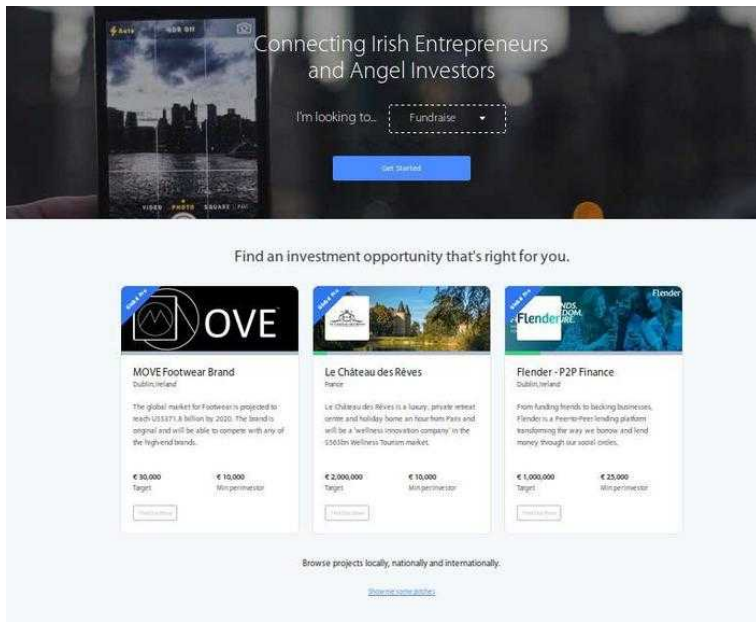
Connecting Irish Entrepreneurs and Angel Investors

I'm looking to... Fundraise

Get Started

VIDEO PHOTO SQUARE

Find an investment opportunity that's right for you.

OVE

MOVE Footwear Brand
Dublin,Ireland

The global market for Footwear is projected to reach US$371.8 billion by 2020. The brand is original and will be able to compete with any of the high-end brands.

€ 30,000
Target

€ 10,000
Min per investor

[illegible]

Le Château des Rêves
France

Le Château des Rêves is a luxury, private retreat centre and holiday home an hour from Paris and will be a 'wellness innovation company' in the $563bn Wellness Tourism market.

€ 2,000,000
Target

€ 10,000
Min per investor

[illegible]

Flender

Flender - P2P Finance
Dublin,Ireland

From funding friends to backing businesses, Flender is a Peer-to-Peer lending platform transforming the way we borrow and lend money through our social circles.

€ 1,000,000
Target

€ 25,000
Min per investor

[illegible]

Browse projects locally, nationally and internationally.

Show me some pitches